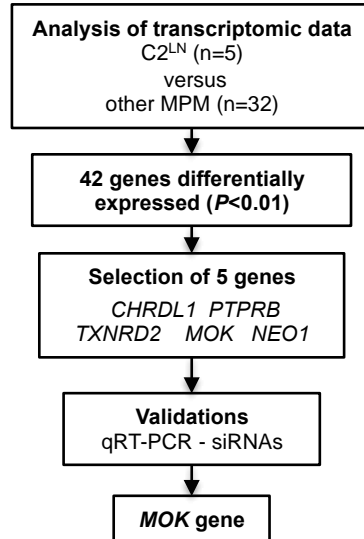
**Analysis of transcriptomic data**
C2$^{LN}$ (n=5)
versus
other MPM (n=32)

**42 genes differentially expressed (*P*<0.01)**

**Selection of 5 genes**
*CHRDL1 PTPRB TXNRD2 MOK NEO1*

**Validations**
qRT-PCR - siRNAs

***MOK* gene**